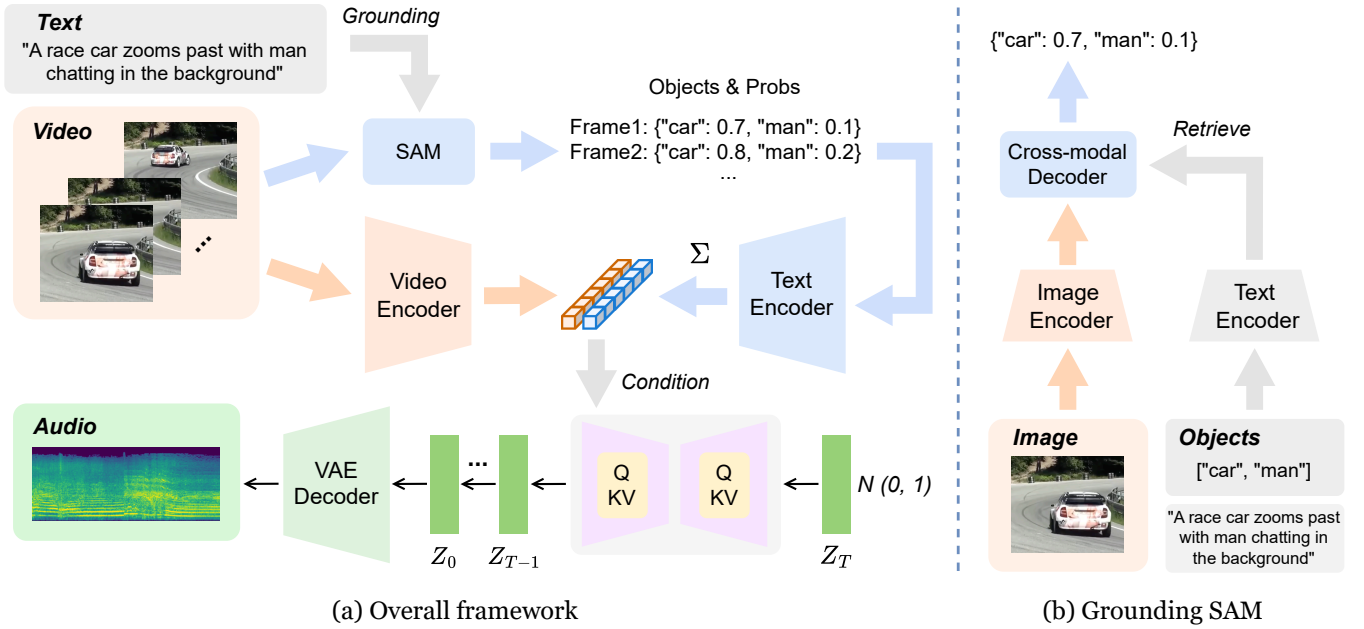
Text
"A race car zooms past with man chatting in the background"

Grounding

Video

SAM

Objects & Probs

Frame1: {"car": 0.7, "man": 0.1}
Frame2: {"car": 0.8, "man": 0.2}
...

Video Encoder

$\Sigma$

Text Encoder

Condition

Audio

VAE Decoder

...

Q KV

Q KV

N (0, 1)

$Z_0$

$Z_{T-1}$

$Z_T$

(a) Overall framework

{"car": 0.7, "man": 0.1}

Retrieve

Cross-modal Decoder

Image Encoder

Text Encoder

Image

Objects

["car", "man"]

"A race car zooms past with man chatting in the background"

(b) Grounding SAM